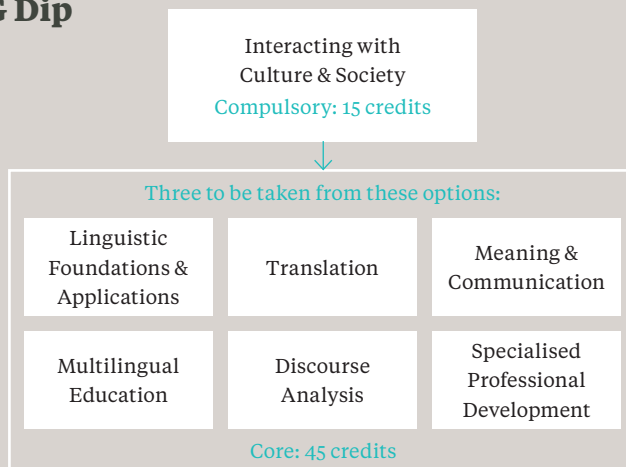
G Dip

Interacting with Culture & Society
Compulsory: 15 credits

Three to be taken from these options:

Linguistic Foundations & Applications

Translation

Meaning & Communication

Multilingual Education

Discourse Analysis

Specialised Professional Development

Core: 45 credits